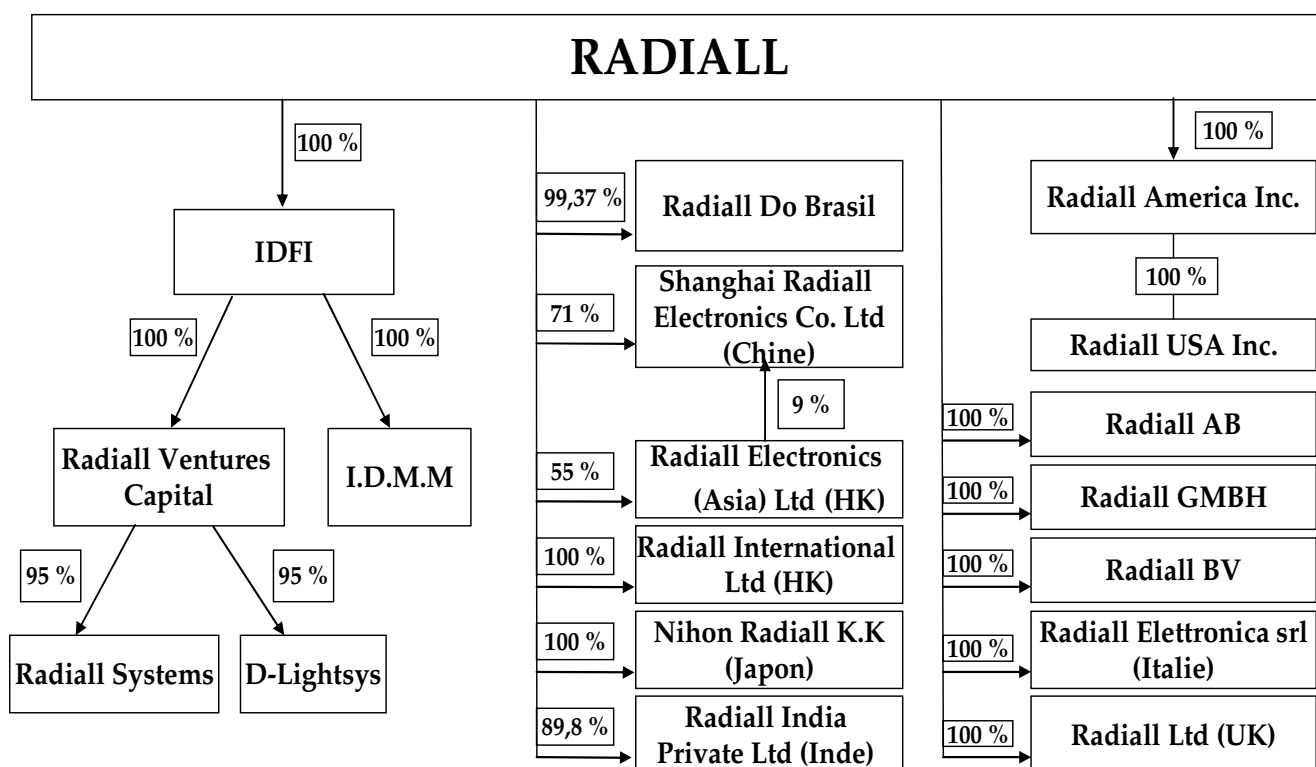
RADIALL

100 %

IDFI

100 %

100 %

Radiall Ventures Capital

I.D.M.M

95 %

95 %

Radiall Systems

D-Lightsys

99,37 %

Radiall Do Brasil

71 %

Shanghai Radiall Electronics Co. Ltd (Chine)

9 %

55 %

Radiall Electronics (Asia) Ltd (HK)

100 %

Radiall International Ltd (HK)

100 %

Nihon Radiall K.K (Japon)

89,8 %

Radiall India Private Ltd (Inde)

100 %

Radiall America Inc.

100 %

Radiall USA Inc.

100 %

Radiall AB

100 %

Radiall GMBH

100 %

Radiall BV

100 %

Radiall Elettronica srl (Italie)

100 %

Radiall Ltd (UK)